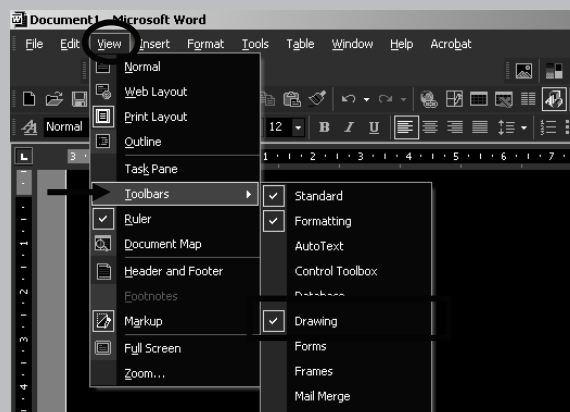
Document1 - Microsoft Word

File Edit View Insert Format Tools Table Window Help Acrobat

Normal 12 B I U

Normal
Web Layout
Print Layout
Outline
Task Pane
Toolbars
Ruler
Document Map
Header and Footer
Footnotes
Markup
Full Screen
Zoom...

Standard
Formatting
AutoText
Control Toolbox
Database
Drawing
Forms
Frames
Mail Merge